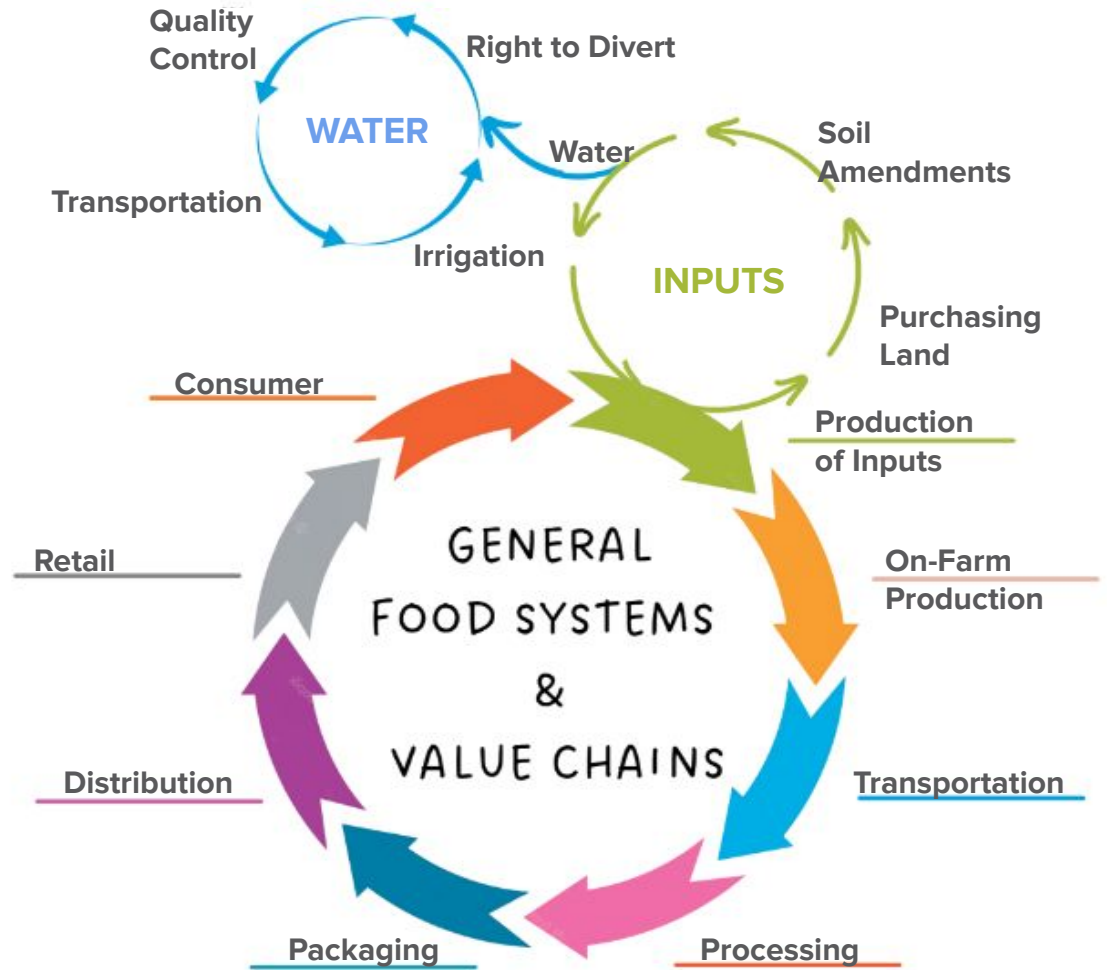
Quality Control

Right to Divert

WATER

Water

Transportation

Irrigation

Soil Amendments

INPUTS

Purchasing Land

Consumer

Production of Inputs

GENERAL FOOD SYSTEMS & VALUE CHAINS

Retail

On-Farm Production

Distribution

Transportation

Packaging

Processing